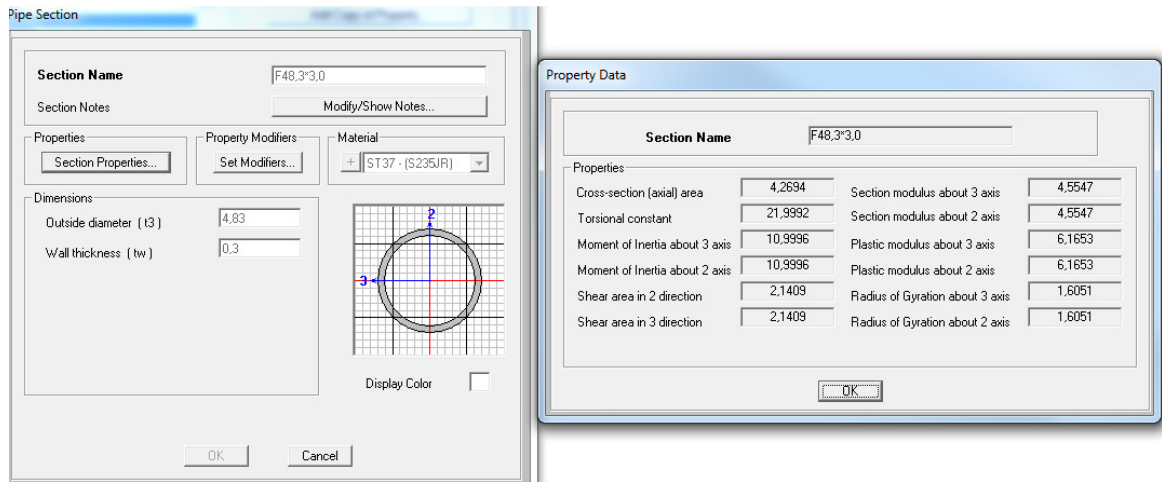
Pipe Section

Section Name F48,3*3,0

Section Notes Modify/Show Notes...

Properties
Section Properties...

Property Modifiers
Set Modifiers...

Material
+ ST37 - (S235JR)

Dimensions
Outside diameter ( t3 ) 4,83
Wall thickness ( tw ) 0,3

2
3

Display Color

OK Cancel

Property Data

Section Name F48,3*3,0

Properties

| | | | |
|---|---|---|---|
| Cross-section (axial) area | 4,2694 | Section modulus about 3 axis | 4,5547 |
| Torsional constant | 21,9992 | Section modulus about 2 axis | 4,5547 |
| Moment of Inertia about 3 axis | 10,9996 | Plastic modulus about 3 axis | 6,1653 |
| Moment of Inertia about 2 axis | 10,9996 | Plastic modulus about 2 axis | 6,1653 |
| Shear area in 2 direction | 2,1409 | Radius of Gyration about 3 axis | 1,6051 |
| Shear area in 3 direction | 2,1409 | Radius of Gyration about 2 axis | 1,6051 |

OK